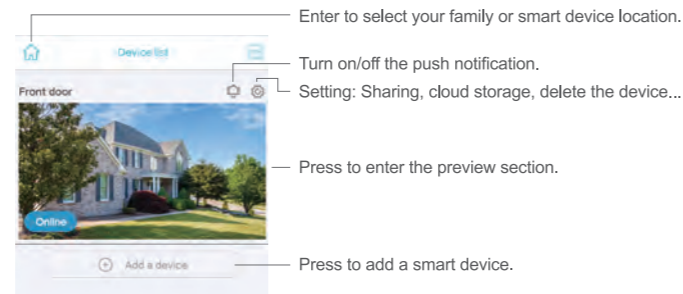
Device list

Front door

Online

Add a device

Enter to select your family or smart device location.

Turn on/off the push notification.

Setting: Sharing, cloud storage, delete the device...

Press to enter the preview section.

Press to add a smart device.